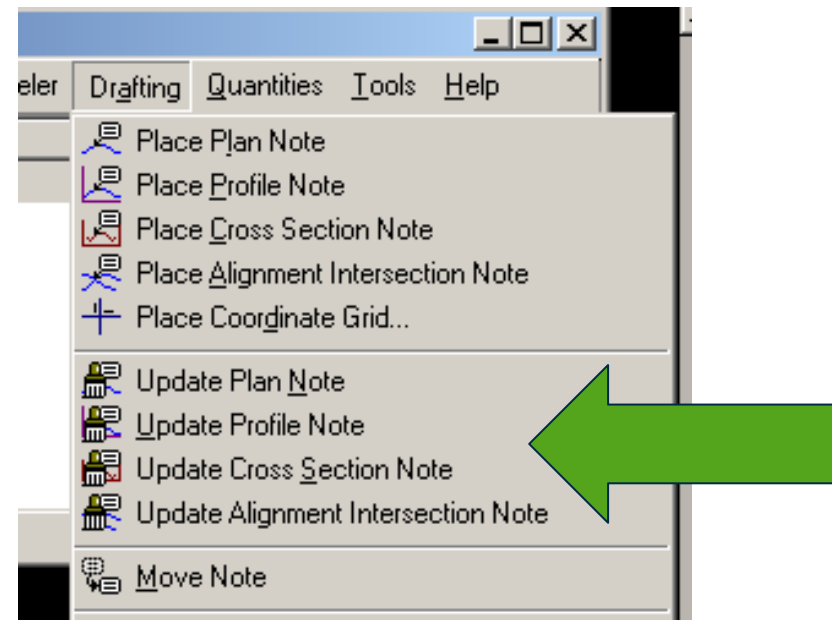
eler Drafting Quantities Tools Help

Place Plan Note
Place Profile Note
Place Cross Section Note
Place Alignment Intersection Note
Place Coordinate Grid...

Update Plan Note
Update Profile Note
Update Cross Section Note
Update Alignment Intersection Note

Move Note